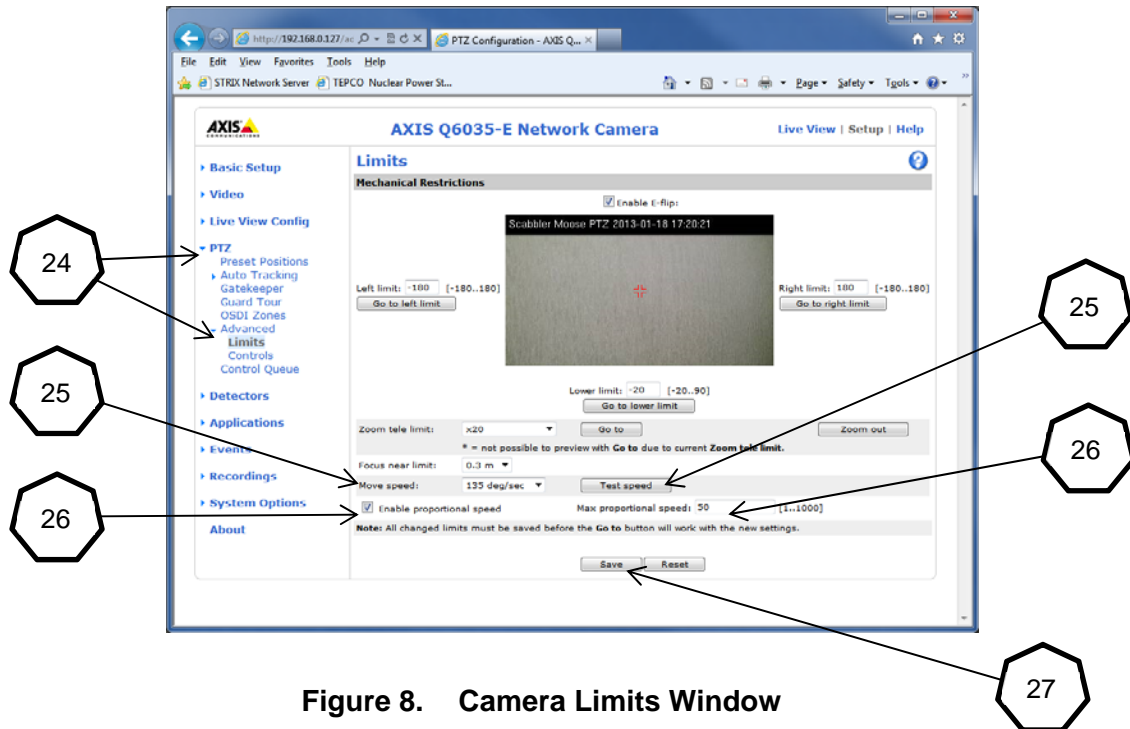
http://192.168.0.127/ac
PTZ Configuration - AXIS Q...
File Edit View Favorites Tools Help
STRIX Network Server TEPCO Nuclear Power St...
Page Safety Tools

AXIS
AXIS Q6035-E Network Camera
Live View | Setup | Help

Basic Setup
Video
Live View Config
PTZ
Preset Positions
Auto Tracking
Gatekeeper
Guard Tour
OSDI Zones
Advanced
Limits
Controls
Control Queue
Detectors
Applications
Events
Recordings
System Options
About

Limits
Mechanical Restrictions
Enable E-flip:
Scabbler Moose PTZ 2013-01-18 17:20:21
Left limit: -180 [-180..180]
Go to left limit
Right limit: 180 [-180..180]
Go to right limit
Lower limit: -20 [-20..90]
Go to lower limit
Zoom tele limit: x20 Go to Zoom out
* = not possible to preview with Go to due to current Zoom tele limit.
Focus near limit: 0.3 m
Move speed: 135 deg/sec Test speed
Enable proportional speed Max proportional speed: 50 [1..1000]
Note: All changed limits must be saved before the Go to button will work with the new settings.
Save Reset

24
25
25
26
26
27

Figure 8. Camera Limits Window